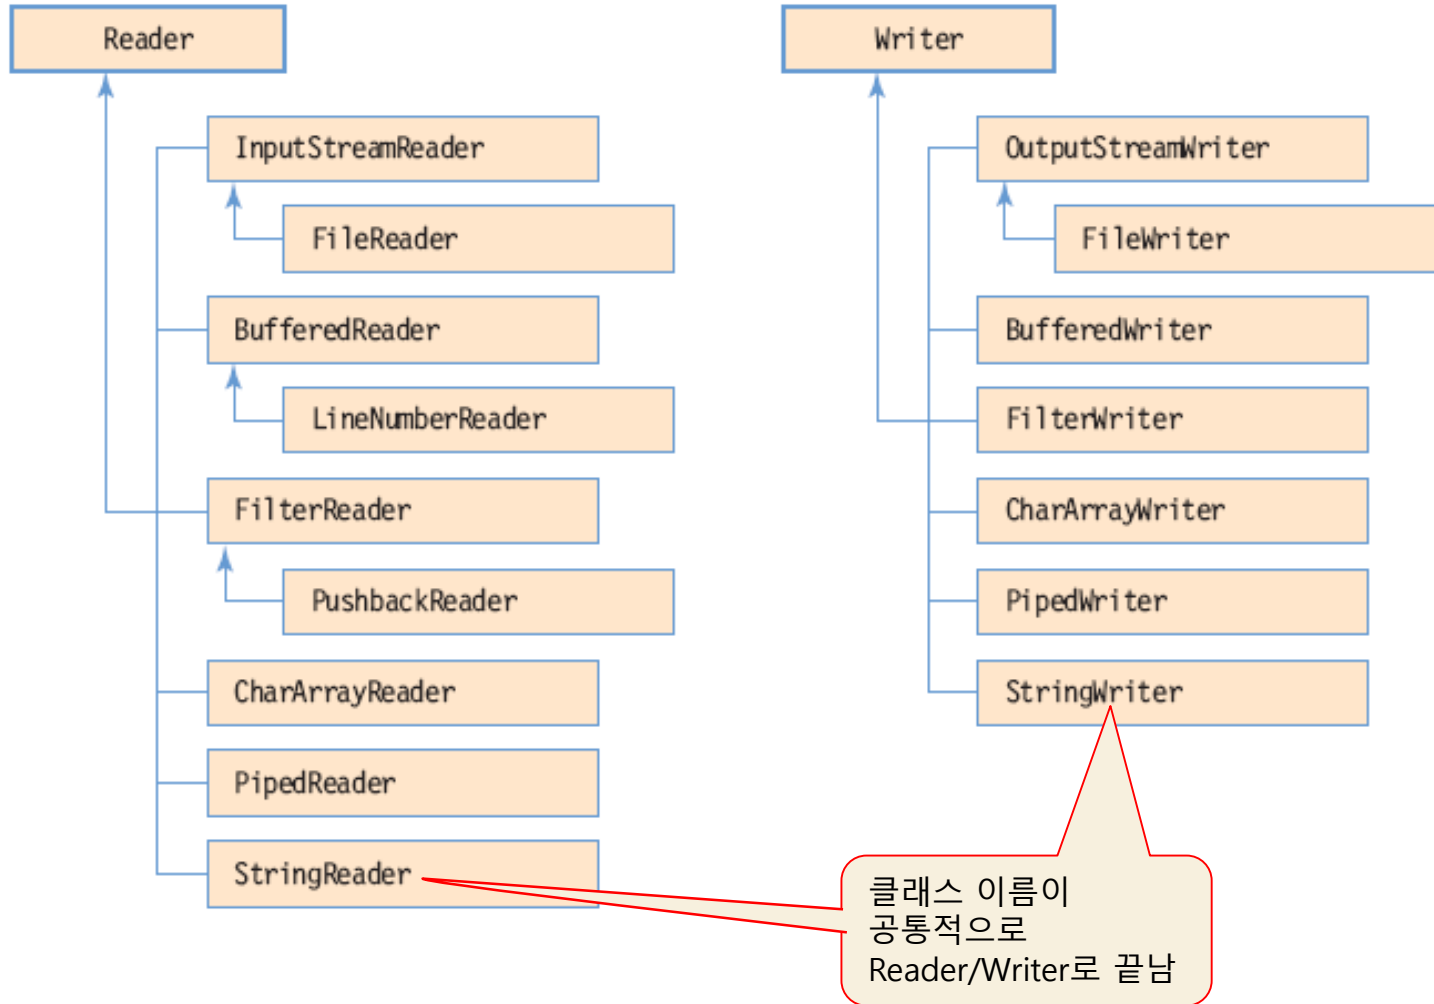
Reader

InputStreamReader

FileReader

BufferedReader

LineNumberReader

FilterReader

PushbackReader

CharArrayReader

PipedReader

StringReader

Writer

OutputStreamWriter

FileWriter

BufferedWriter

FilterWriter

CharArrayWriter

PipedWriter

StringWriter

클래스 이름이 공통적으로 Reader/Writer로 끝남